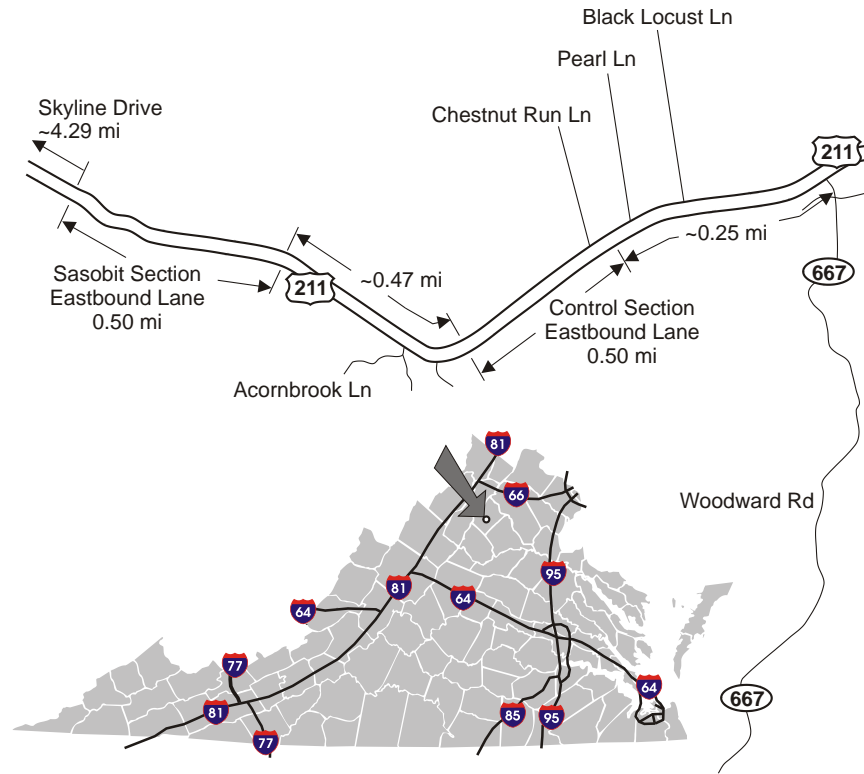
Black Locust Ln

Pearl Ln

Skyline Drive
~4.29 mi

Chestnut Run Ln

211

Sasobit Section
Eastbound Lane
0.50 mi

211

~0.47 mi

~0.25 mi

667

Control Section
Eastbound Lane
0.50 mi

Acornbrook Ln

81

66

Woodward Rd

95

81

64

64

77

64

81

85

95

77

667